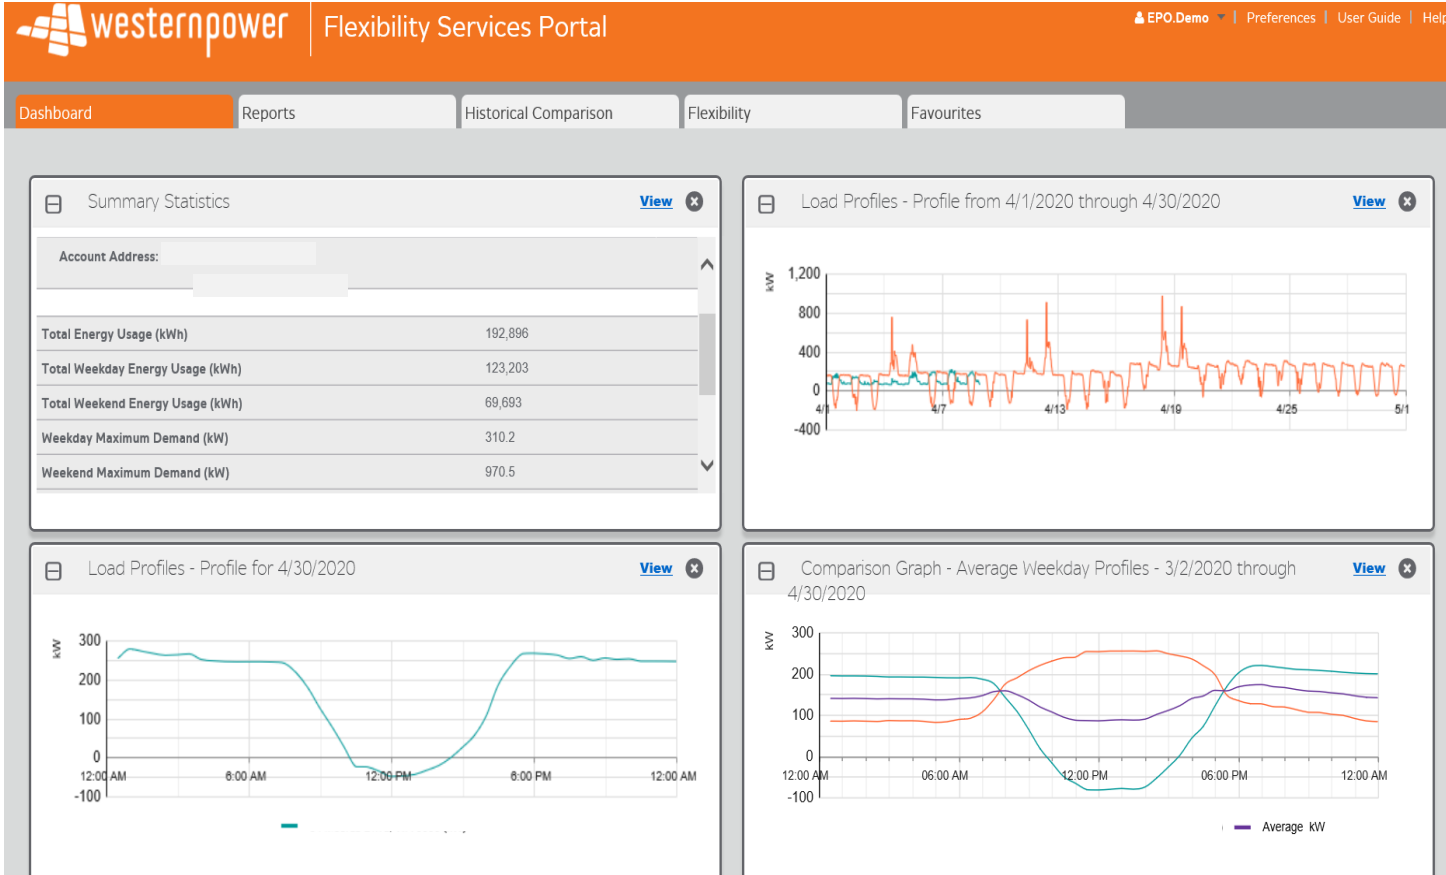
westernpower Flexibility Services Portal

EPO.Demo | Preferences | User Guide | Help

Dashboard | Reports | Historical Comparison | Flexibility | Favourites

Summary Statistics View

Account Address:

| | |
|---|---|
| Total Energy Usage (kWh) | 192,896 |
| Total Weekday Energy Usage (kWh) | 123,203 |
| Total Weekend Energy Usage (kWh) | 69,693 |
| Weekday Maximum Demand (kW) | 310.2 |
| Weekend Maximum Demand (kW) | 970.5 |

Load Profiles - Profile from 4/1/2020 through 4/30/2020 View

kW
1,200
800
400
0
-400
4/1
4/7
4/13
4/19
4/25
5/1

Load Profiles - Profile for 4/30/2020 View

kW
300
200
100
0
-100
12:00 AM
6:00 AM
12:00 PM
6:00 PM
12:00 AM

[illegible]

Comparison Graph - Average Weekday Profiles - 3/2/2020 through 4/30/2020 View

kW
300
200
100
0
-100
12:00 AM
06:00 AM
12:00 PM
06:00 PM
12:00 AM

Average kW